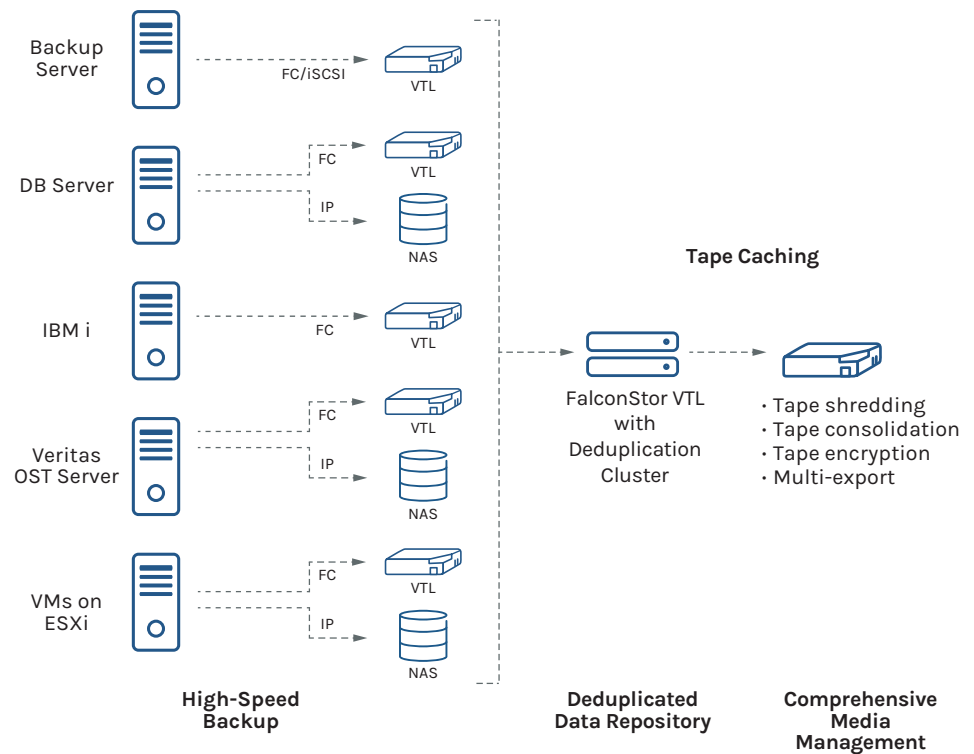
Backup Server

FC/iSCSI

VTL

DB Server

FC

VTL

IP

NAS

IBM i

FC

VTL

Veritas OST Server

FC

VTL

IP

NAS

VMs on ESXi

FC

VTL

IP

NAS

Tape Caching

FalconStor VTL with Deduplication Cluster

• Tape shredding
• Tape consolidation
• Tape encryption
• Multi-export

High-Speed Backup

Deduplicated Data Repository

Comprehensive Media Management